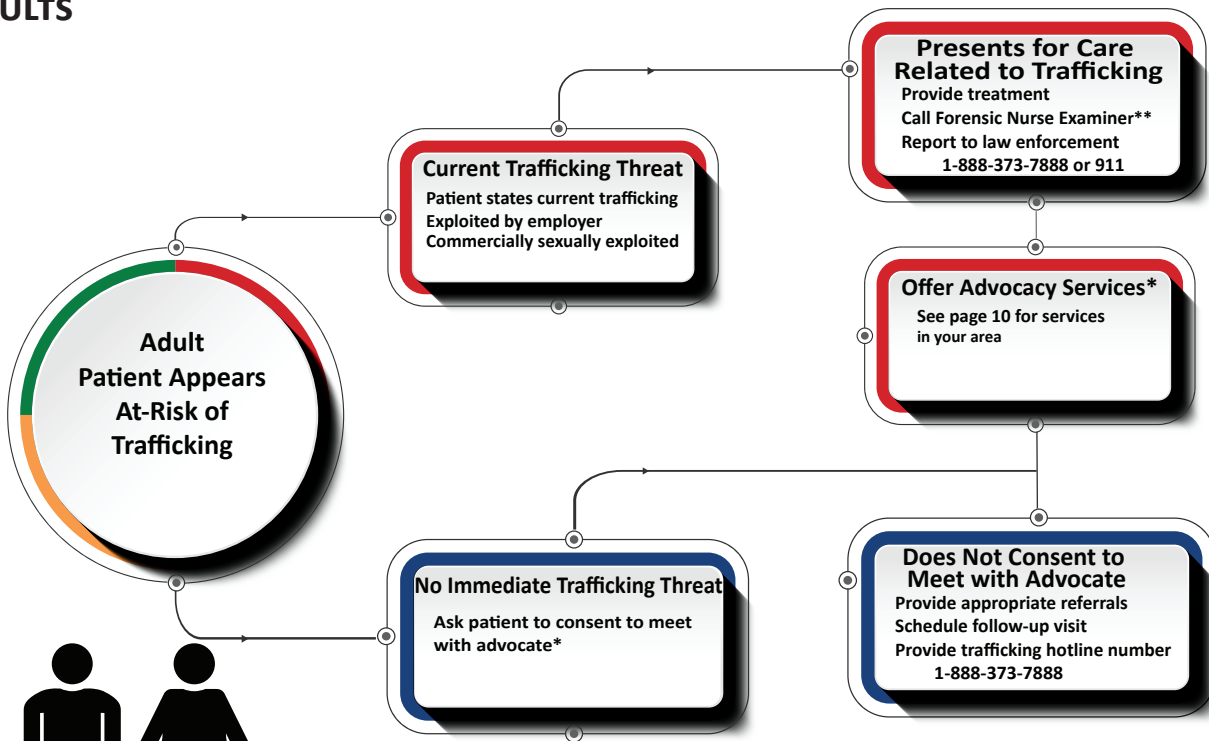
ULTS

Adult Patient Appears At-Risk of Trafficking

Current Trafficking Threat
Patient states current trafficking
Exploited by employer
Commercially sexually exploited

Presents for Care Related to Trafficking
Provide treatment
Call Forensic Nurse Examiner**
Report to law enforcement
1-888-373-7888 or 911

Offer Advocacy Services*
See page 10 for services in your area

No Immediate Trafficking Threat
Ask patient to consent to meet with advocate*

Does Not Consent to Meet with Advocate
Provide appropriate referrals
Schedule follow-up visit
Provide trafficking hotline number
1-888-373-7888